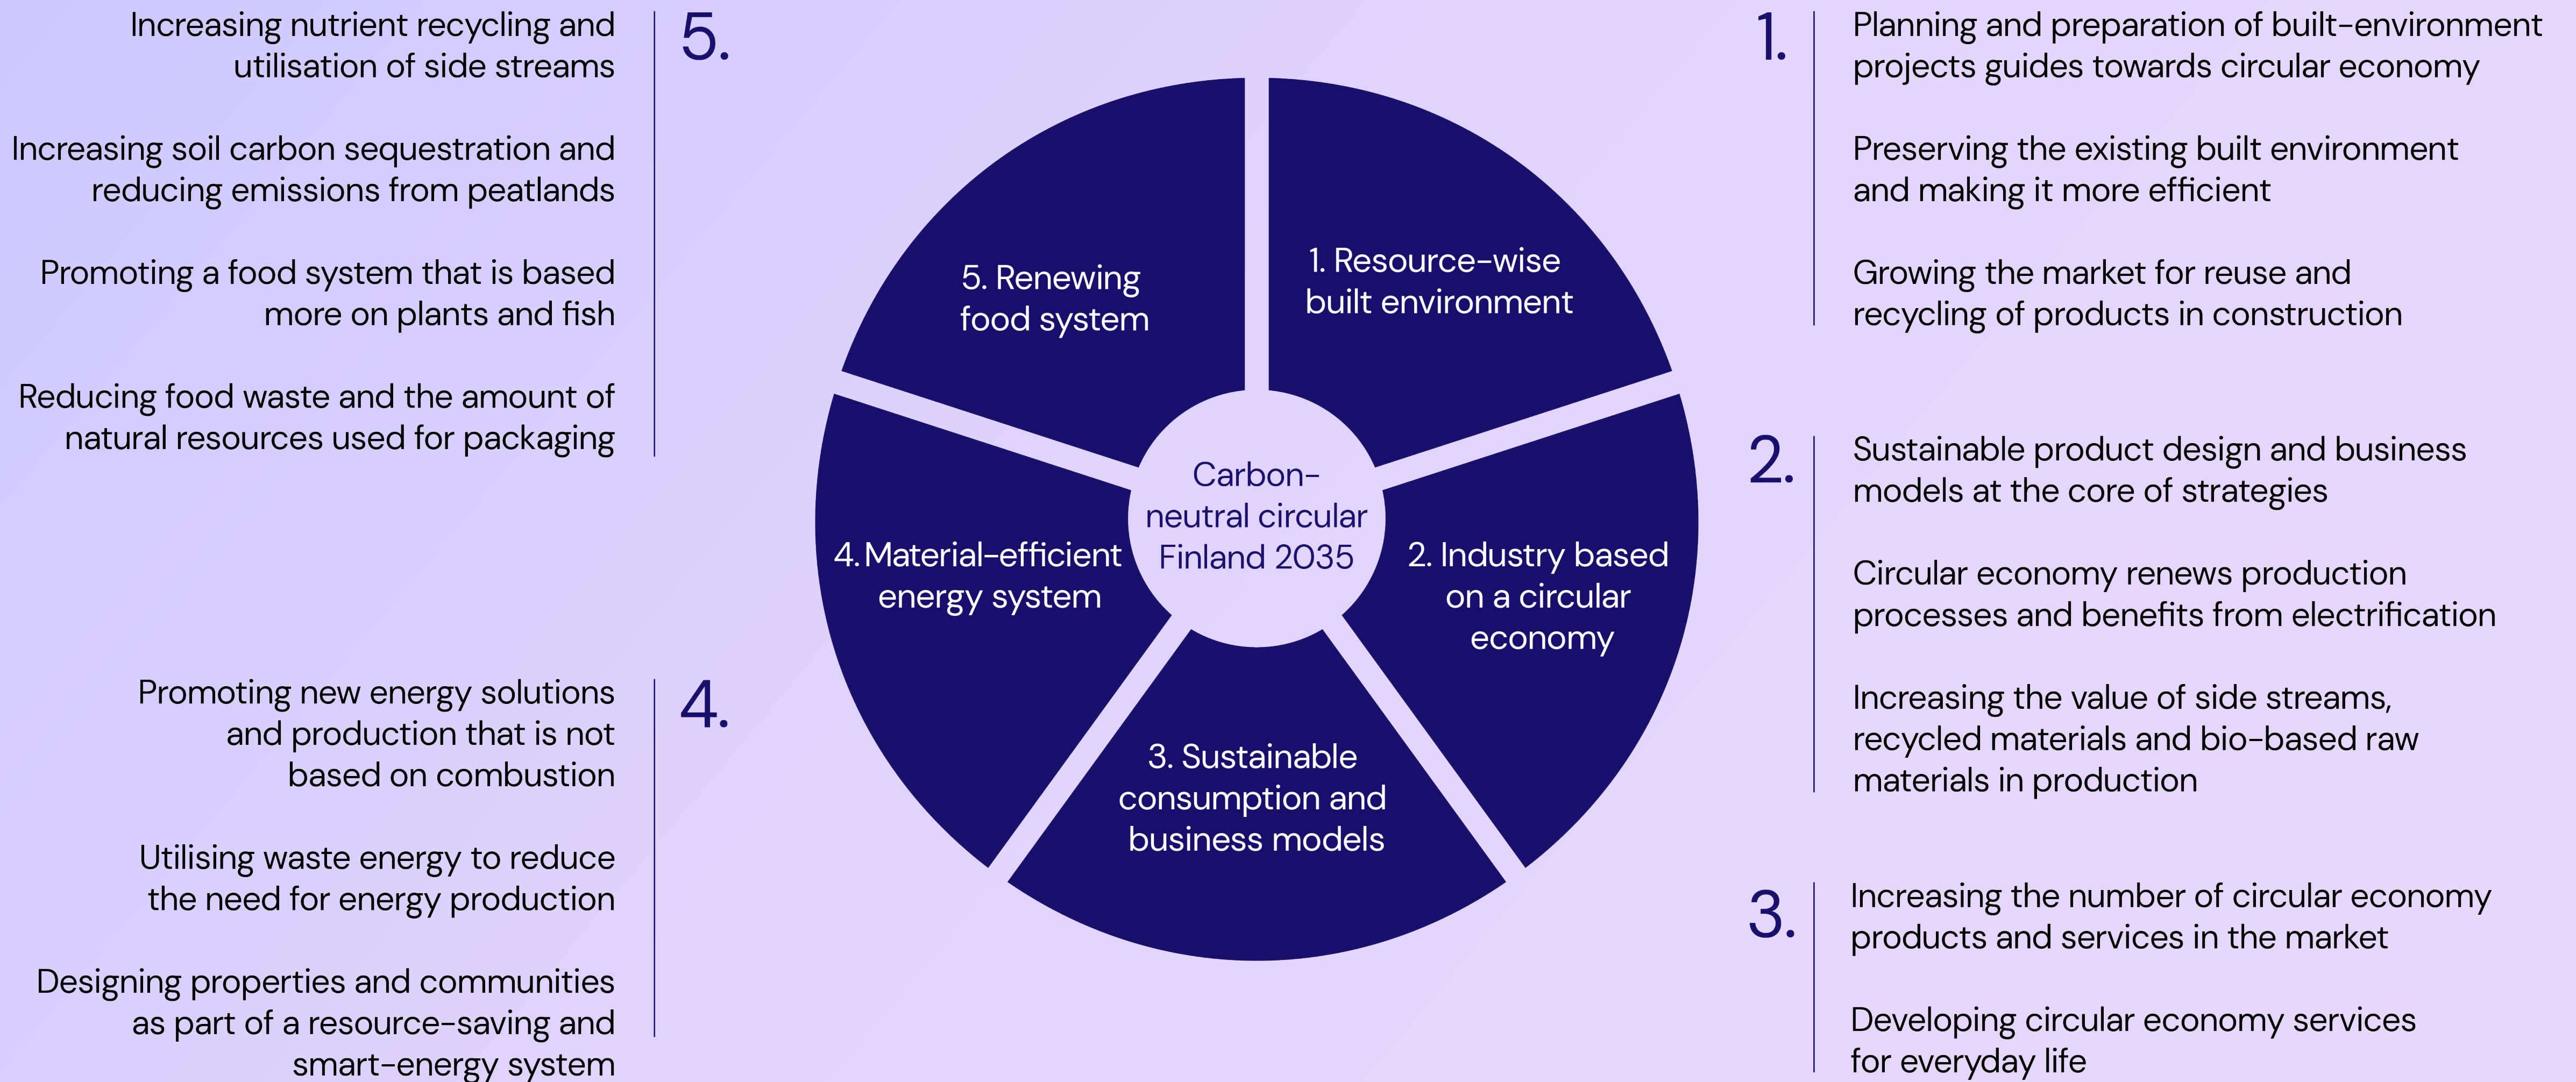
5.

Increasing nutrient recycling and utilisation of side streams

Increasing soil carbon sequestration and reducing emissions from peatlands

Promoting a food system that is based more on plants and fish

Reducing food waste and the amount of natural resources used for packaging

5. Renewing food system

1. Resource-wise built environment

Carbon-neutral circular Finland 2035

4. Material-efficient energy system

2. Industry based on a circular economy

3. Sustainable consumption and business models

1.

Planning and preparation of built-environment projects guides towards circular economy

Preserving the existing built environment and making it more efficient

Growing the market for reuse and recycling of products in construction

2.

Sustainable product design and business models at the core of strategies

Circular economy renews production processes and benefits from electrification

Increasing the value of side streams, recycled materials and bio-based raw materials in production

4.

Promoting new energy solutions and production that is not based on combustion

Utilising waste energy to reduce the need for energy production

Designing properties and communities as part of a resource-saving and smart-energy system

3.

Increasing the number of circular economy products and services in the market

Developing circular economy services for everyday life